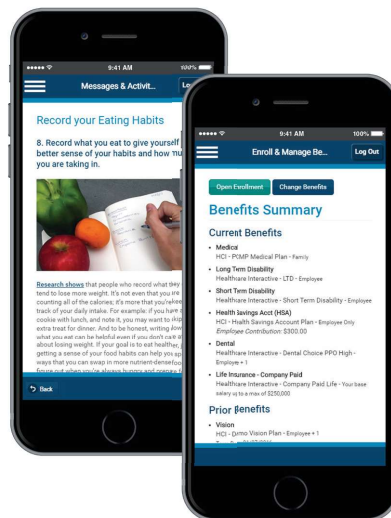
●●●●● 9:41 AM 100%

Messages & Activit... Lo

Record your Eating Habits

8. Record what you eat to give yourself better sense of your habits and how mu you are taking in.

Research shows that people who record what they tend to lose more weight. It's not even that you are counting all of the calories; it's more that you're kee track of your daily intake. For example: if you have cookie with lunch, and note it, you may want to skip extra treat for dinner. And to be honest, writing dow what you eat can be helpful even if you don't care about losing weight. If your goal is to eat healthier, getting a sense of your food habits can help you sp ways that you can swap in more nutrient-dense foo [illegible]

Back

●●●●● 9:41 AM 100%

Enroll & Manage Be... Log Out

Open Enrollment Change Benefits

Benefits Summary

Current Benefits

• Medical
HCI - PCMP Medical Plan - Family

• Long Term Disability
Healthcare Interactive - LTD - Employee

• Short Term Disability
Healthcare Interactive - Short Term Disability - Employee

• Health Savings Acct (HSA)
HCI - Health Savings Account Plan - Employee Only
Employee Contribution: $300.00

• Dental
Healthcare Interactive - Dental Choice PPO High - Employee + 1

• Life Insurance - Company Paid
Healthcare Interactive - Company Paid Life - Your base salary up to a max of $250,000

Prior Benefits

• Vision
HCI - Demo Vision Plan - Employee + 1
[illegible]